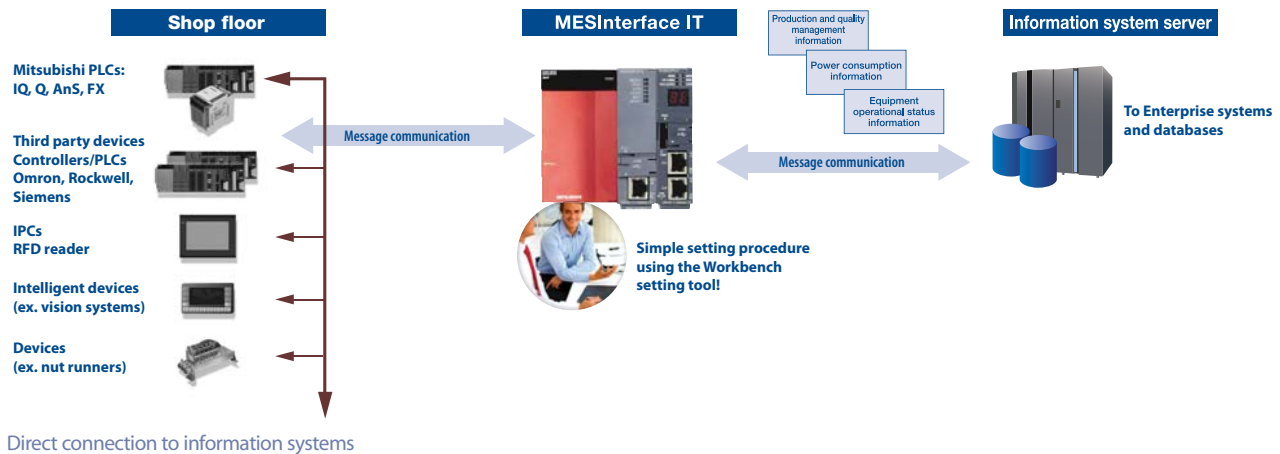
Shop floor

MESInterface IT

Production and quality management information

Power consumption information

Equipment operational status information

Information system server

Mitsubishi PLCs: IQ, Q, AnS, FX

Third party devices Controllers/PLCs Omron, Rockwell, Siemens

IPCs RFD reader

Intelligent devices (ex. vision systems)

Devices (ex. nut runners)

Message communication

Message communication

To Enterprise systems and databases

Simple setting procedure using the Workbench setting tool!

Direct connection to information systems